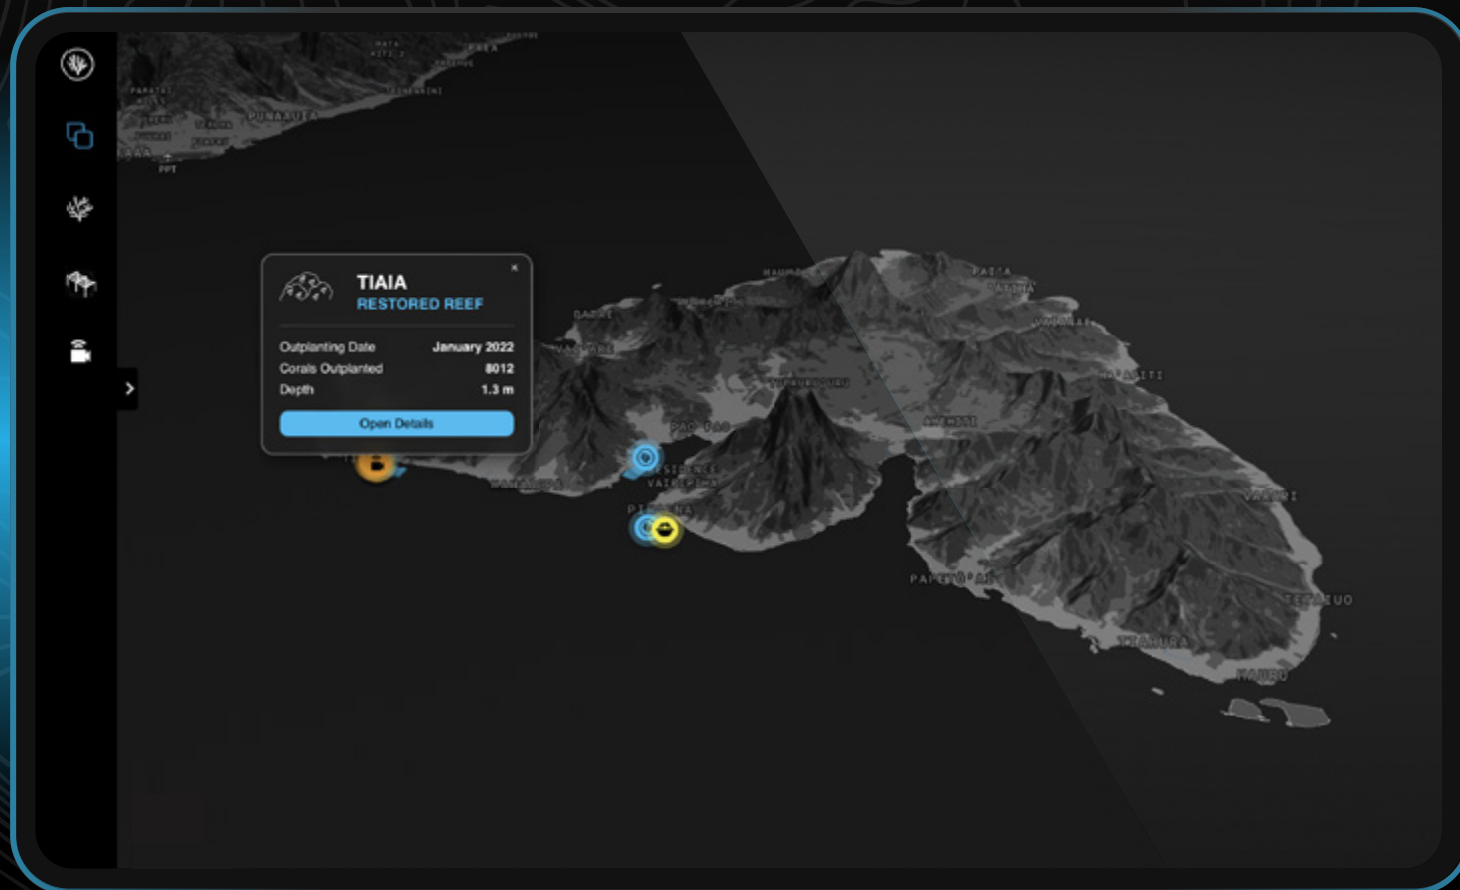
PUNAAUIA
FAAA

TIAIA
RESTORED REEF
×

| Outplanting Date | January 2022 |
|---|---|
| Corals Outplanted | 8012 |
| Depth | 1.3 m |

Open Details

TARAVAO
PAO PAO
AFAAHITI
TAUTIRA
PAPEARI
TEAHUPOO
VAIRAO
PAPARA
MATAIEA
HITIAA
TIAREI
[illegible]